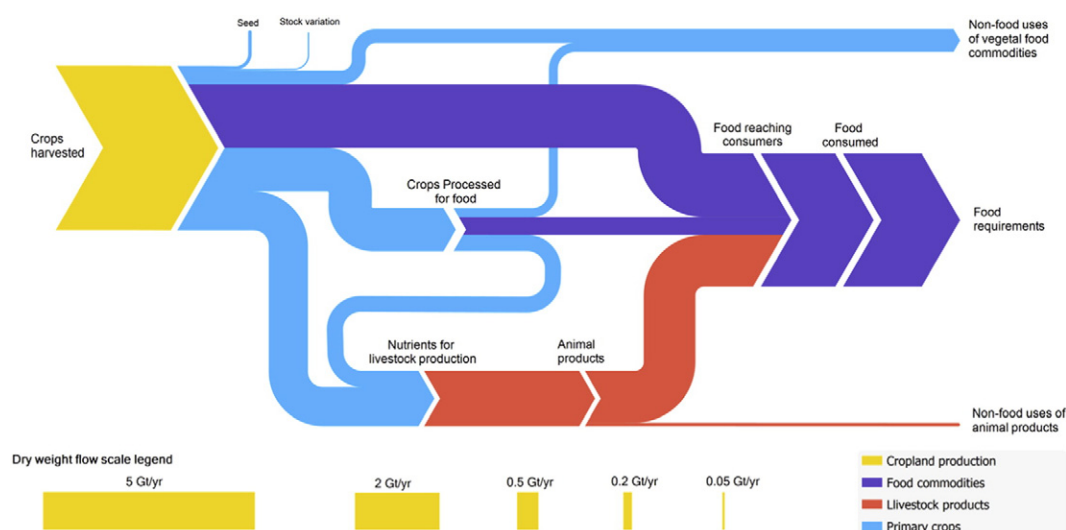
Seed

Stock variation

Non-food uses of vegetal food commodities

Crops harvested

Food reaching consumers

Food consumed

Crops Processed for food

Food requirements

Nutrients for livestock production

Animal products

Non-food uses of animal products

Dry weight flow scale legend

5 Gt/yr

2 Gt/yr

0.5 Gt/yr

0.2 Gt/yr

0.05 Gt/yr

Cropland production

Food commodities

Llivestock products

Primary crops